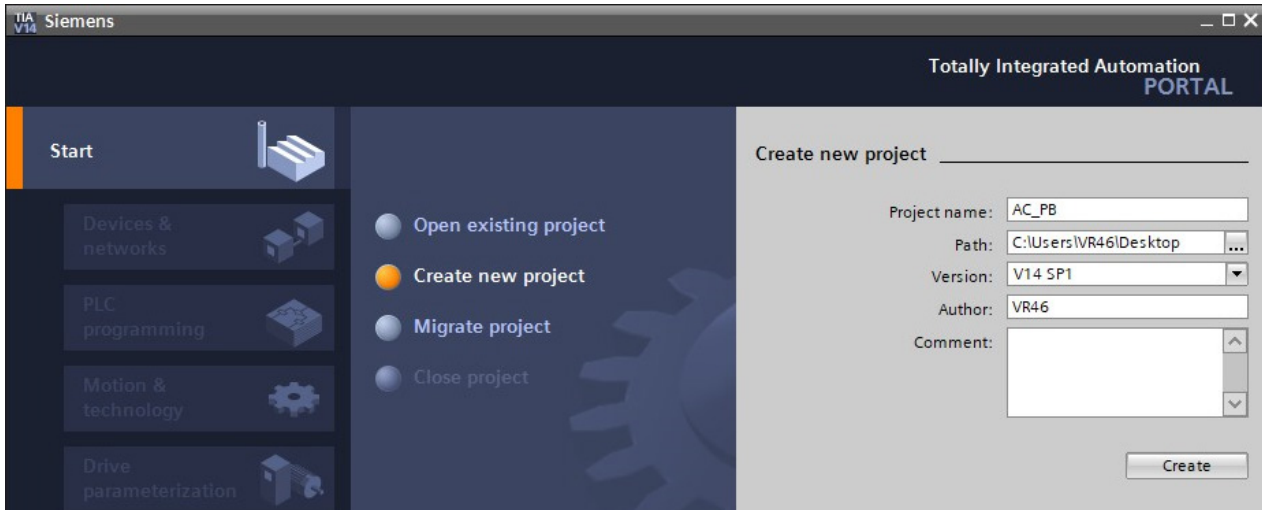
TIA V14 Siemens

Totally Integrated Automation PORTAL

Start

Devices & networks

PLC programming

Motion & technology

Drive parameterization

Open existing project

Create new project

Migrate project

Close project

Create new project

Project name: AC_PB

Path: C:\Users\VR46\Desktop ...

Version: V14 SP1

Author: VR46

Comment:

Create